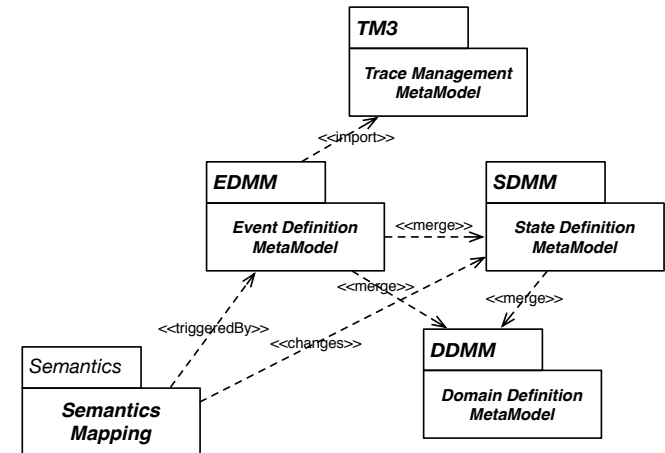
TM3

Trace Management MetaModel

<<import>>

EDMM

Event Definition MetaModel

<<merge>>

SDMM

State Definition MetaModel

<<merge>>

<<merge>>

<<triggeredBy>>

<<changes>>

Semantics

Semantics Mapping

DDMM

Domain Definition MetaModel